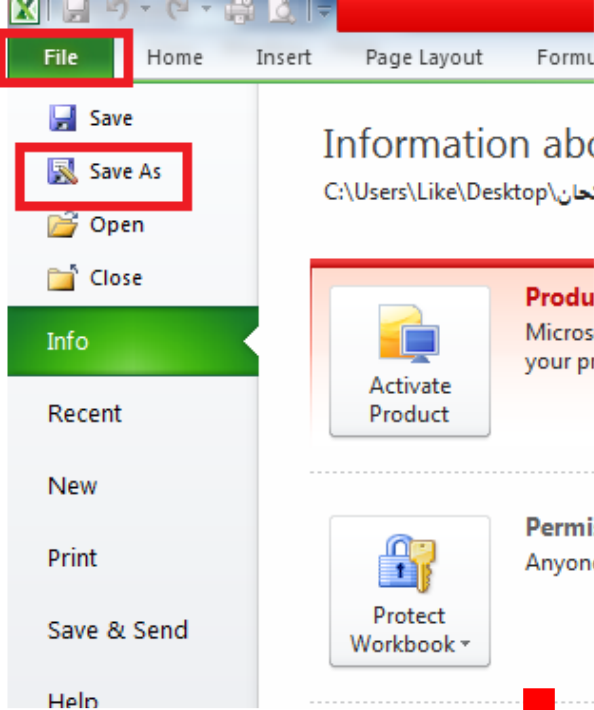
File
Home
Insert
Page Layout
Formu

Save
Save As
Open
Close
Info
Recent
New
Print
Save & Send
Help

Information abo
C:\Users\Like\Desktop\كحان

Activate Product
Produ
Micros
your pr

Protect Workbook
Permi
Anyon